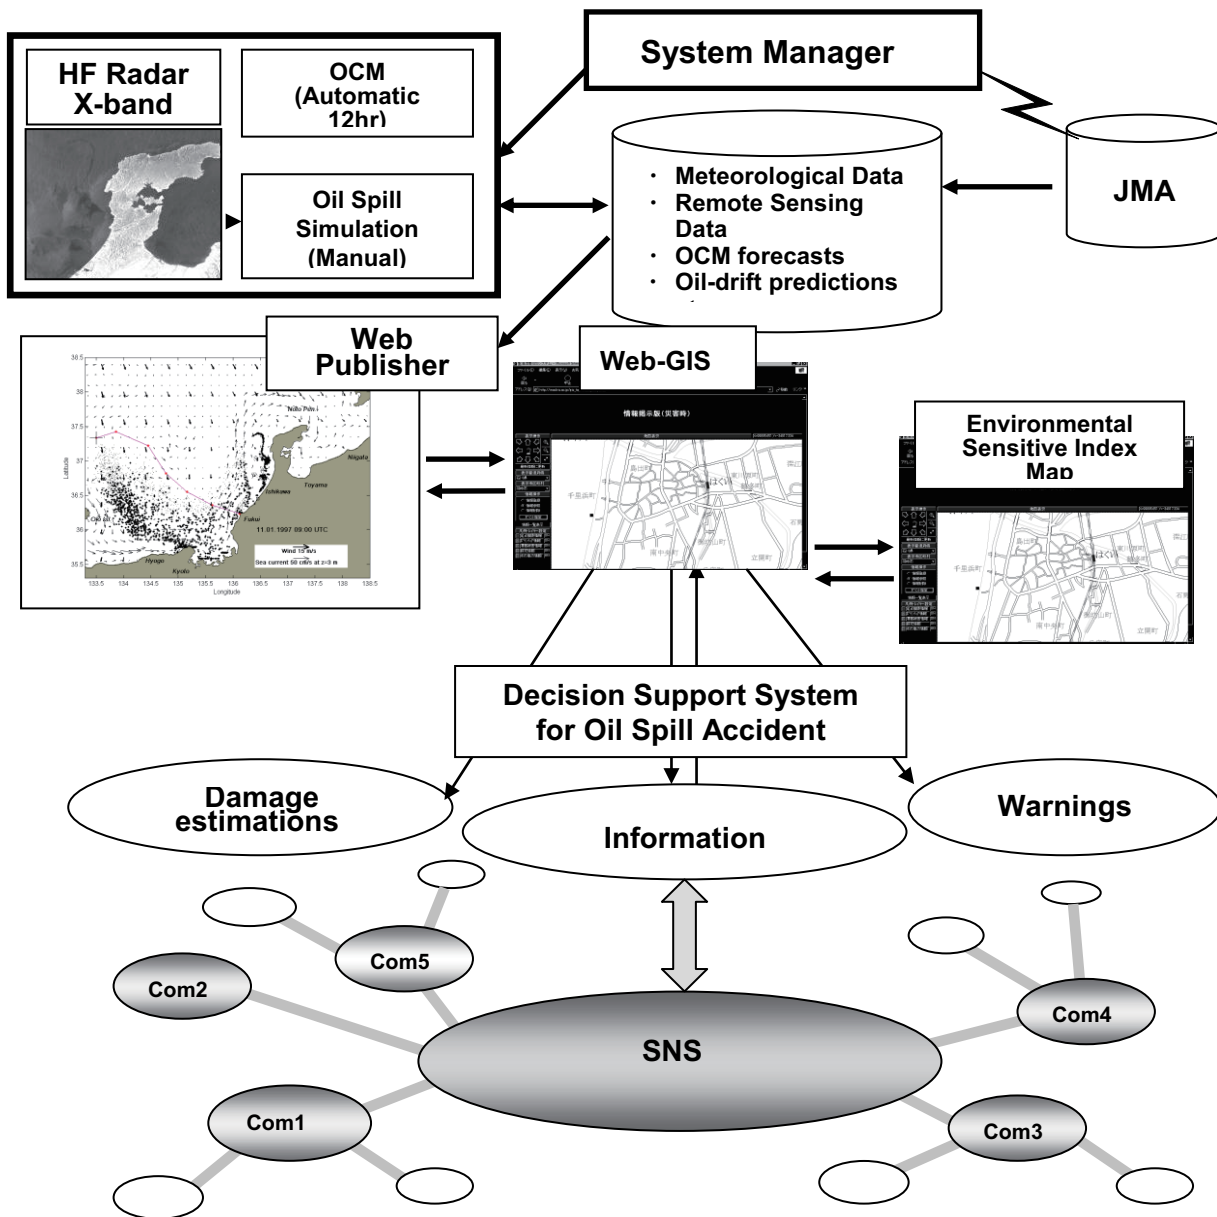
System Manager

HF Radar X-band

OCM (Automatic 12hr)

Oil Spill Simulation (Manual)

・ Meteorological Data
・ Remote Sensing Data
・ OCM forecasts
・ Oil-drift predictions

JMA

Web Publisher

Web-GIS

情報掲示版(災害時)

Environmental Sensitive Index Map

Niigata
Toyama
Ishikawa
Fukui
Hyogo
Kyoto
11.01.1997 09:00 UTC
Wind 15 m/s
Sea current 50 cm/s at z=3 m
Latitude
Longitude
38.5
38
37.5
37
36.5
36
35.5
133.5 134 134.5 135 135.5 136 136.5 137 137.5 138 138.5

千里浜町

Decision Support System for Oil Spill Accident

Damage estimations

Information

Warnings

Com5

Com2

SNS

Com4

Com1

Com3